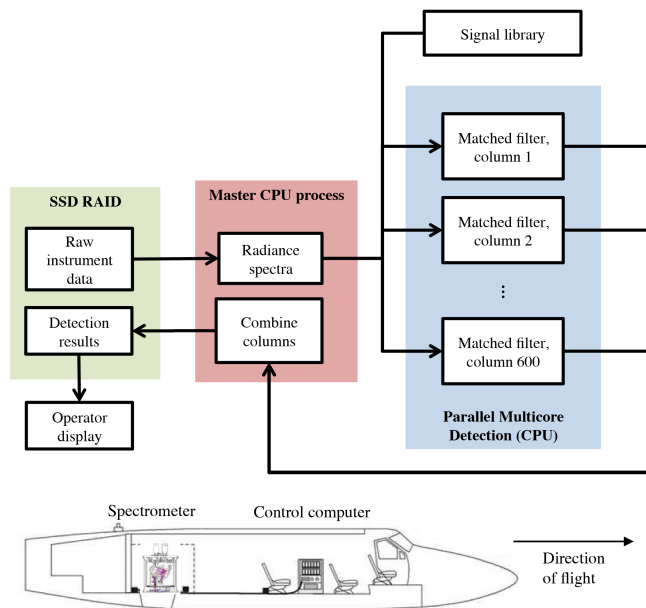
Signal library

SSD RAID

Raw instrument data

Detection results

Operator display

Master CPU process

Radiance spectra

Combine columns

Matched filter, column 1

Matched filter, column 2

⋮

Matched filter, column 600

Parallel Multicore Detection (CPU)

Spectrometer

Control computer

Direction of flight